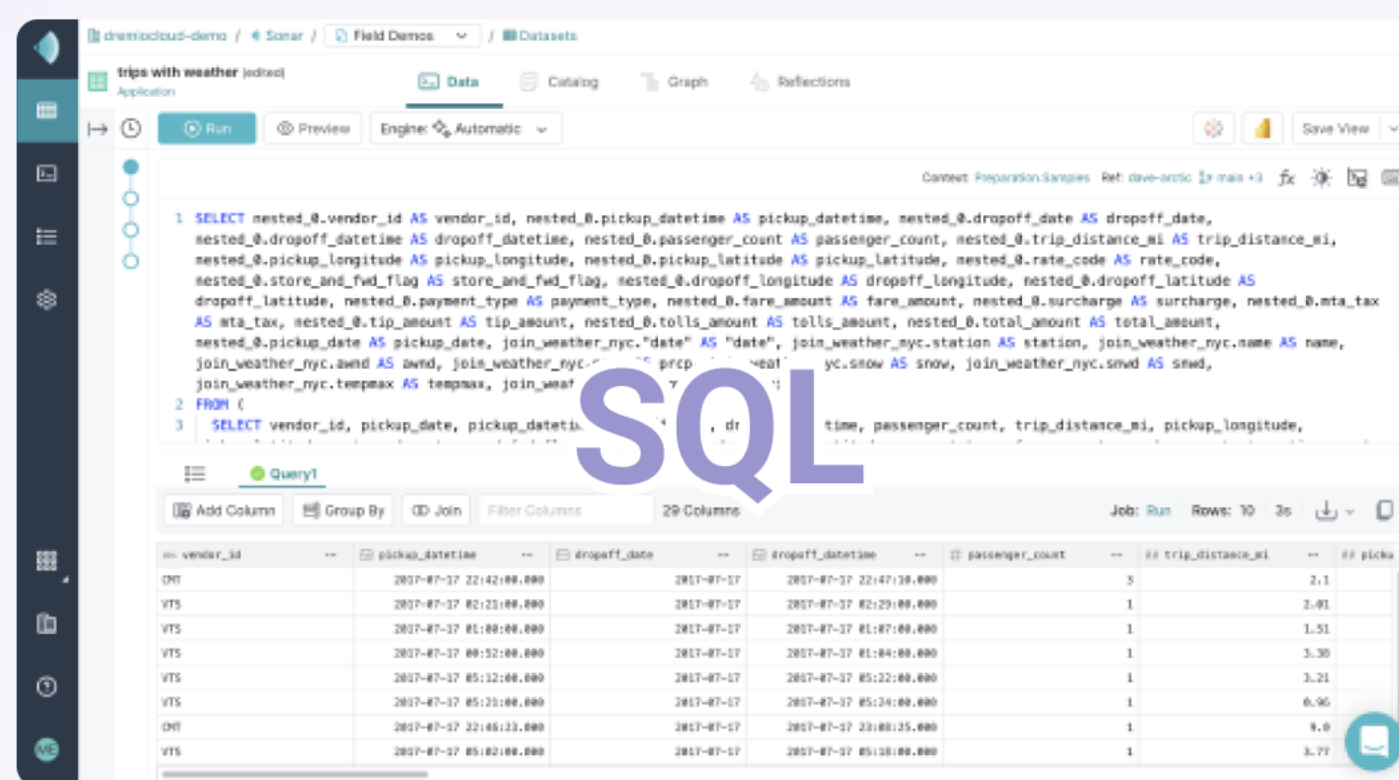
dremiocloud-demo / Sonar / Field Demos / Datasets

trips with weather (edited)
Application

Data Catalog Graph Reflections

Run Preview Engine: Automatic Save View

Context: Preparation.Samples Ref: dave-arctic main +3

1 SELECT nested_0.vendor_id AS vendor_id, nested_0.pickup_datetime AS pickup_datetime, nested_0.dropoff_date AS dropoff_date, nested_0.dropoff_datetime AS dropoff_datetime, nested_0.passenger_count AS passenger_count, nested_0.trip_distance_mi AS trip_distance_mi, nested_0.pickup_longitude AS pickup_longitude, nested_0.pickup_latitude AS pickup_latitude, nested_0.rate_code AS rate_code, nested_0.store_and_fwd_flag AS store_and_fwd_flag, nested_0.dropoff_longitude AS dropoff_longitude, nested_0.dropoff_latitude AS dropoff_latitude, nested_0.payment_type AS payment_type, nested_0.fare_amount AS fare_amount, nested_0.surcharge AS surcharge, nested_0.mta_tax AS mta_tax, nested_0.tip_amount AS tip_amount, nested_0.tolls_amount AS tolls_amount, nested_0.total_amount AS total_amount, nested_0.pickup_date AS pickup_date, join_weather_nyc."date" AS "date", join_weather_nyc.station AS station, join_weather_nyc.name AS name, join_weather_nyc.awnd AS awnd, join_weather_nyc.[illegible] AS prcp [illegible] nyc.snow AS snow, join_weather_nyc.snwd AS snwd, join_weather_nyc.tempmax AS tempmax, join_weat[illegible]
2 FROM (
3 SELECT vendor_id, pickup_date, pickup_datetim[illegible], dr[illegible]time, passenger_count, trip_distance_mi, pickup_longitude,

SQL

Query1

Add Column Group By Join Filter Columns 29 Columns Job: Run Rows: 10 3s

| vendor_id | pickup_datetime | dropoff_date | dropoff_datetime | passenger_count | trip_distance_mi | picku |
|---|---|---|---|---|---|---|
| CMT | 2017-07-17 22:42:00.000 | 2017-07-17 | 2017-07-17 22:47:10.000 | 3 | 2.1 | |
| VTS | 2017-07-17 02:21:00.000 | 2017-07-17 | 2017-07-17 02:29:00.000 | 1 | 2.01 | |
| VTS | 2017-07-17 01:00:00.000 | 2017-07-17 | 2017-07-17 01:07:00.000 | 1 | 1.51 | |
| VTS | 2017-07-17 00:52:00.000 | 2017-07-17 | 2017-07-17 01:04:00.000 | 1 | 3.38 | |
| VTS | 2017-07-17 05:12:00.000 | 2017-07-17 | 2017-07-17 05:22:00.000 | 1 | 3.21 | |
| VTS | 2017-07-17 05:21:00.000 | 2017-07-17 | 2017-07-17 05:24:00.000 | 1 | 0.96 | |
| CMT | 2017-07-17 22:46:33.000 | 2017-07-17 | 2017-07-17 23:08:25.000 | 1 | 9.0 | |
| VTS | 2017-07-17 05:02:00.000 | 2017-07-17 | 2017-07-17 05:18:00.000 | 1 | 3.77 | |